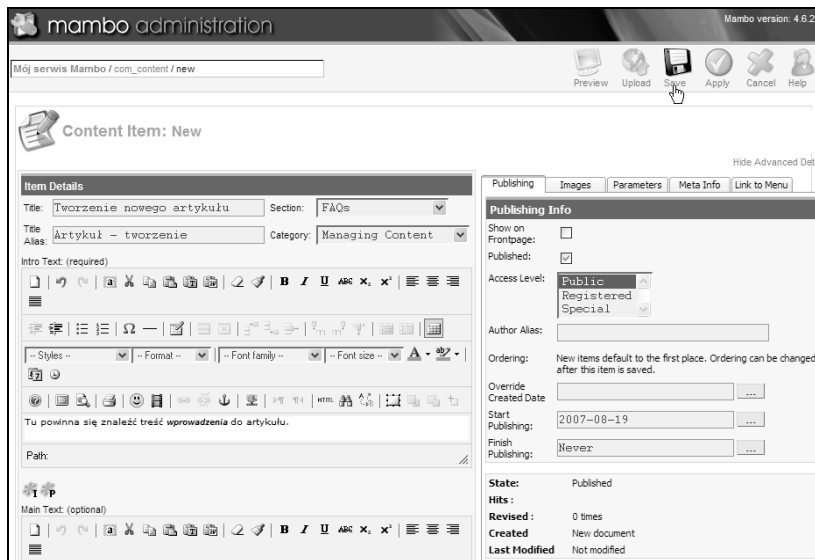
mambo administration

Mambo version: 4.6.2

Mój serwis Mambo / com_content / new

Preview Upload Save Apply Cancel Help

Content Item: New

Hide Advanced Det

Item Details

Title: Tworzenie nowego artykułu Section: FAQs

Title Alias: Artykuł – tworzenie Category: Managing Content

Intro Text: (required)

-- Styles -- -- Format -- -- Font family -- -- Font size --

Tu powinna się znaleźć treść **wprowadzenia** do artykułu.

Path:

Main Text: (optional)

Publishing Images Parameters Meta Info Link to Menu

Publishing Info

Show on Frontpage:

Published:

Access Level: Public Registered Special

Author Alias:

Ordering: New items default to the first place. Ordering can be changed after this item is saved.

Override Created Date ...

Start Publishing: 2007-08-19 ...

Finish Publishing: Never ...

State: Published

Hits :

Revised : 0 times

Created New document

Last Modified Not modified